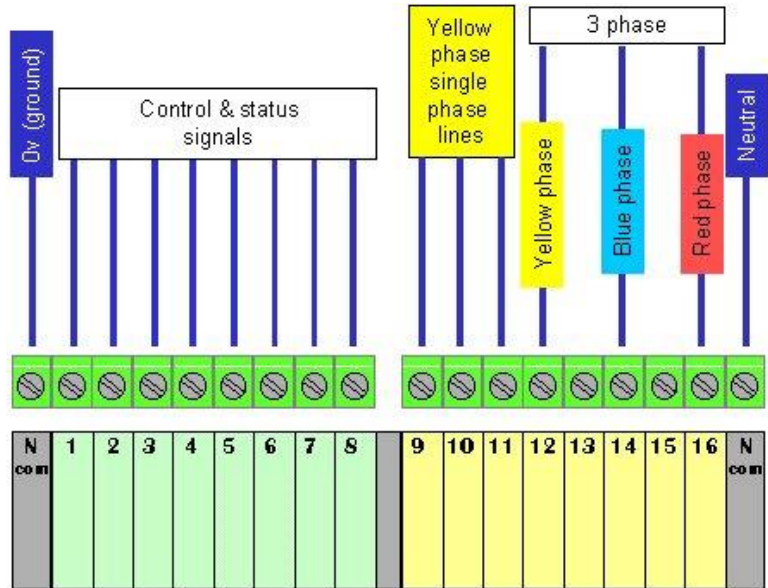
0v (ground)

Control & status signals

Yellow phase single phase lines

3 phase

Yellow phase

Blue phase

Red phase

Neutral

| N con | 1 | 2 | 3 | 4 | 5 | 6 | 7 | 8 | | 9 | 10 | 11 | 12 | 13 | 14 | 15 | 16 | N con |
|---|---|---|---|---|---|---|---|---|---|---|---|---|---|---|---|---|---|---|